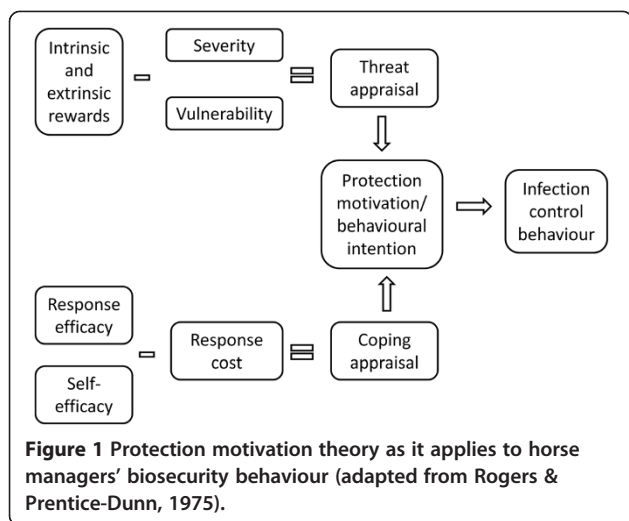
Intrinsic and extrinsic rewards

Severity

Vulnerability

Threat appraisal

Protection motivation/ behavioural intention

Infection control behaviour

Response efficacy

Self-efficacy

Response cost

Coping appraisal

**Figure 1 Protection motivation theory as it applies to horse managers' biosecurity behaviour (adapted from Rogers & Prentice-Dunn, 1975).**